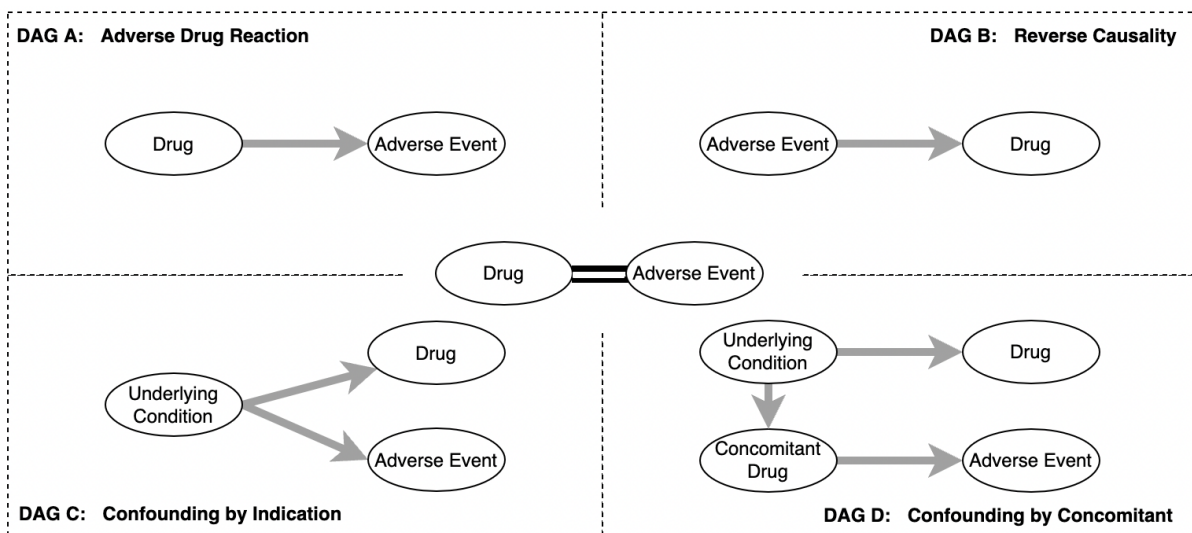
DAG A: Adverse Drug Reaction

Drug

Adverse Event

DAG B: Reverse Causality

Adverse Event

Drug

Drug

Adverse Event

Underlying Condition

Drug

Adverse Event

DAG C: Confounding by Indication

Underlying Condition

Drug

Concomitant Drug

Adverse Event

DAG D: Confounding by Concomitant